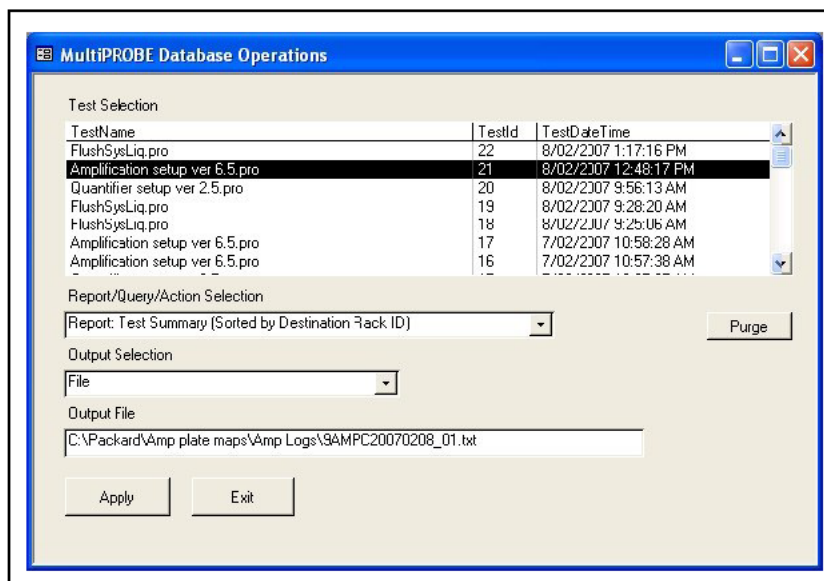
MultiPROBE Database Operations

Test Selection

| TestName | TestId | TestDateTime |
|---|---|---|
| FlushSysLiq.pro | 22 | 8/02/2007 1:17:16 PM |
| Amplification setup ver 6.5.pro | 21 | 8/02/2007 12:48:17 PM |
| Quantifier setup ver 2.5.pro | 20 | 8/02/2007 9:56:13 AM |
| FlushSysLiq.pro | 19 | 8/02/2007 9:28:20 AM |
| FlushSysLiq.pro | 18 | 8/02/2007 9:25:06 AM |
| Amplification setup ver 6.5.pro | 17 | 7/02/2007 10:58:28 AM |
| Amplification setup ver 6.5.pro | 16 | 7/02/2007 10:57:38 AM |

Report/Query/Action Selection

Report: Test Summary (Sorted by Destination Rack ID)

Purge

Output Selection

File

Output File

C:\Packard\Amp plate maps\Amp Logs\9AMPC20070208_01.txt

Apply

Exit